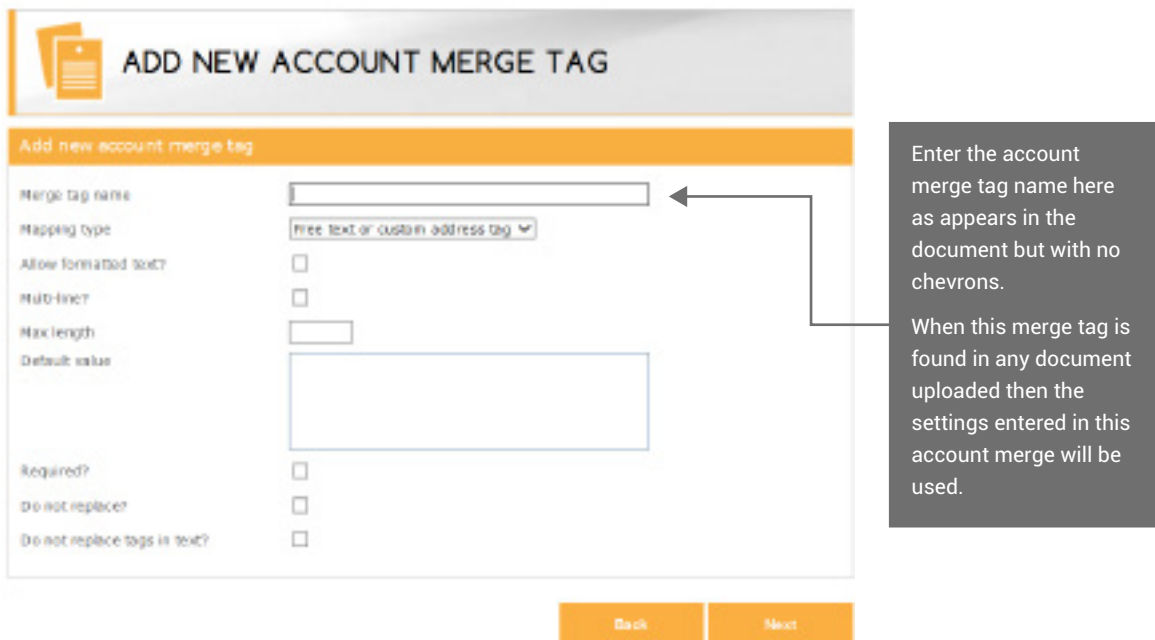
ADD NEW ACCOUNT MERGE TAG

Add new account merge tag

Merge tag name

Mapping type Free text or custom address tag

Allow formatted text?

Multi-line?

Max length

Default value

Required?

Do not replace?

Do not replace tags in text?

Back Next

Enter the account merge tag name here as appears in the document but with no chevrons.

When this merge tag is found in any document uploaded then the settings entered in this account merge will be used.